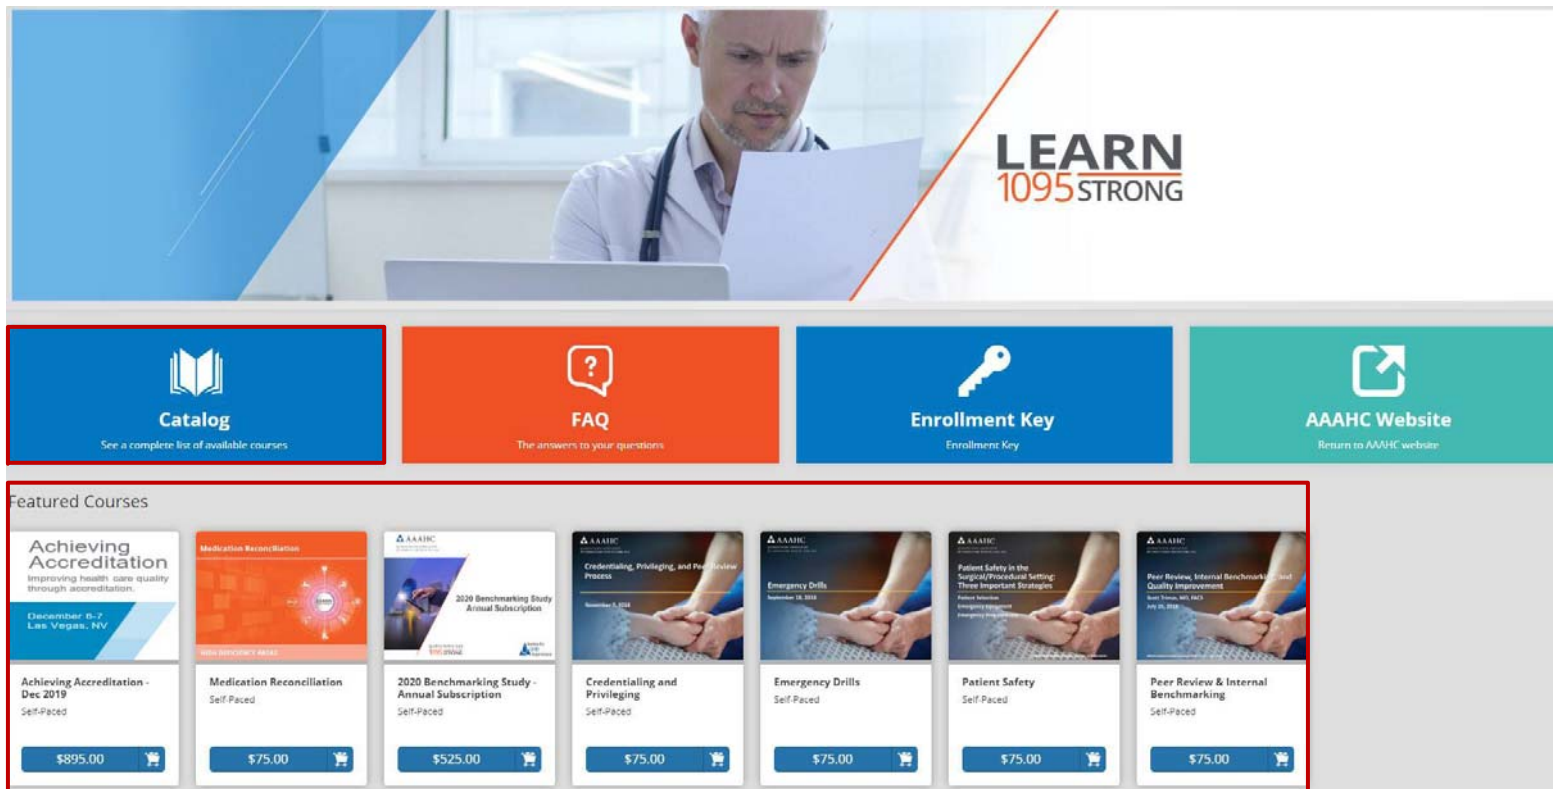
LEARN
1095 STRONG

Catalog
See a complete list of available courses

FAQ
The answers to your questions

Enrollment Key
Enrollment Key

AAAHC Website
Return to AAAHC website

Featured Courses

Achieving Accreditation
Improving health care quality through accreditation.
December 6-7
Las Vegas, NV

Achieving Accreditation - Dec 2019
Self-Paced
$895.00

Medication Reconciliation
Medication Reconciliation
Self-Paced
$75.00

AAAHC
2020 Benchmarking Study Annual Subscription
2020 Benchmarking Study - Annual Subscription
Self-Paced
$525.00

AAAHC
Credentialing, Privileging, and Peer Review Process
Credentialing and Privileging
Self-Paced
$75.00

AAAHC
Emergency Drills
September 18, 2018
Emergency Drills
Self-Paced
$75.00

AAAHC
Patient Safety in the Surgical/Procedural Setting: Three Important Strategies
Patient Safety
Self-Paced
$75.00

AAAHC
Peer Review, Internal Benchmarking and Quality Improvement
Peer Review & Internal Benchmarking
Self-Paced
$75.00